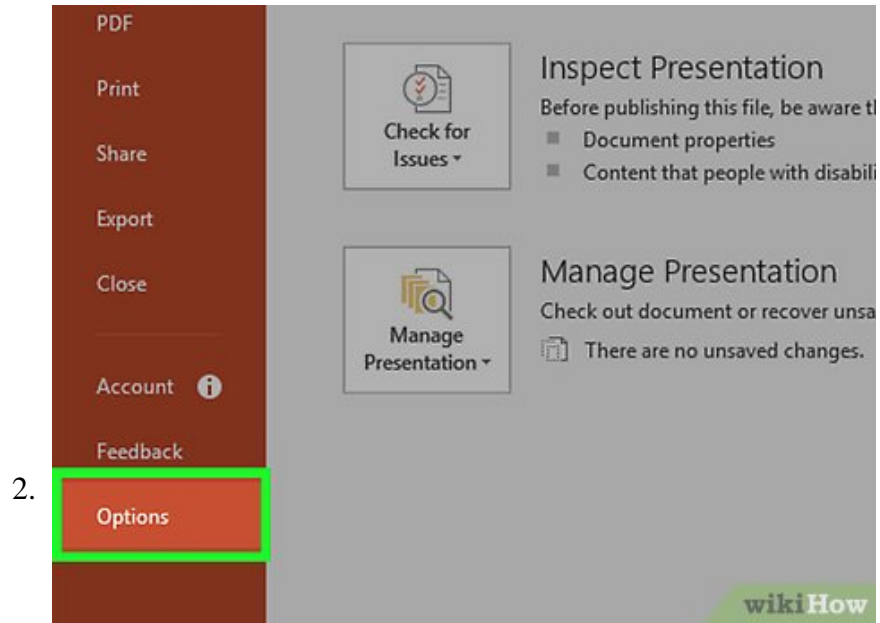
2.

PDF

Print

Share

Export

Close

Account

Feedback

Options

Check for Issues

Inspect Presentation

Before publishing this file, be aware t

Document properties

Content that people with disabil

Manage Presentation

Manage Presentation

Check out document or recover unsa

There are no unsaved changes.

wikiHow